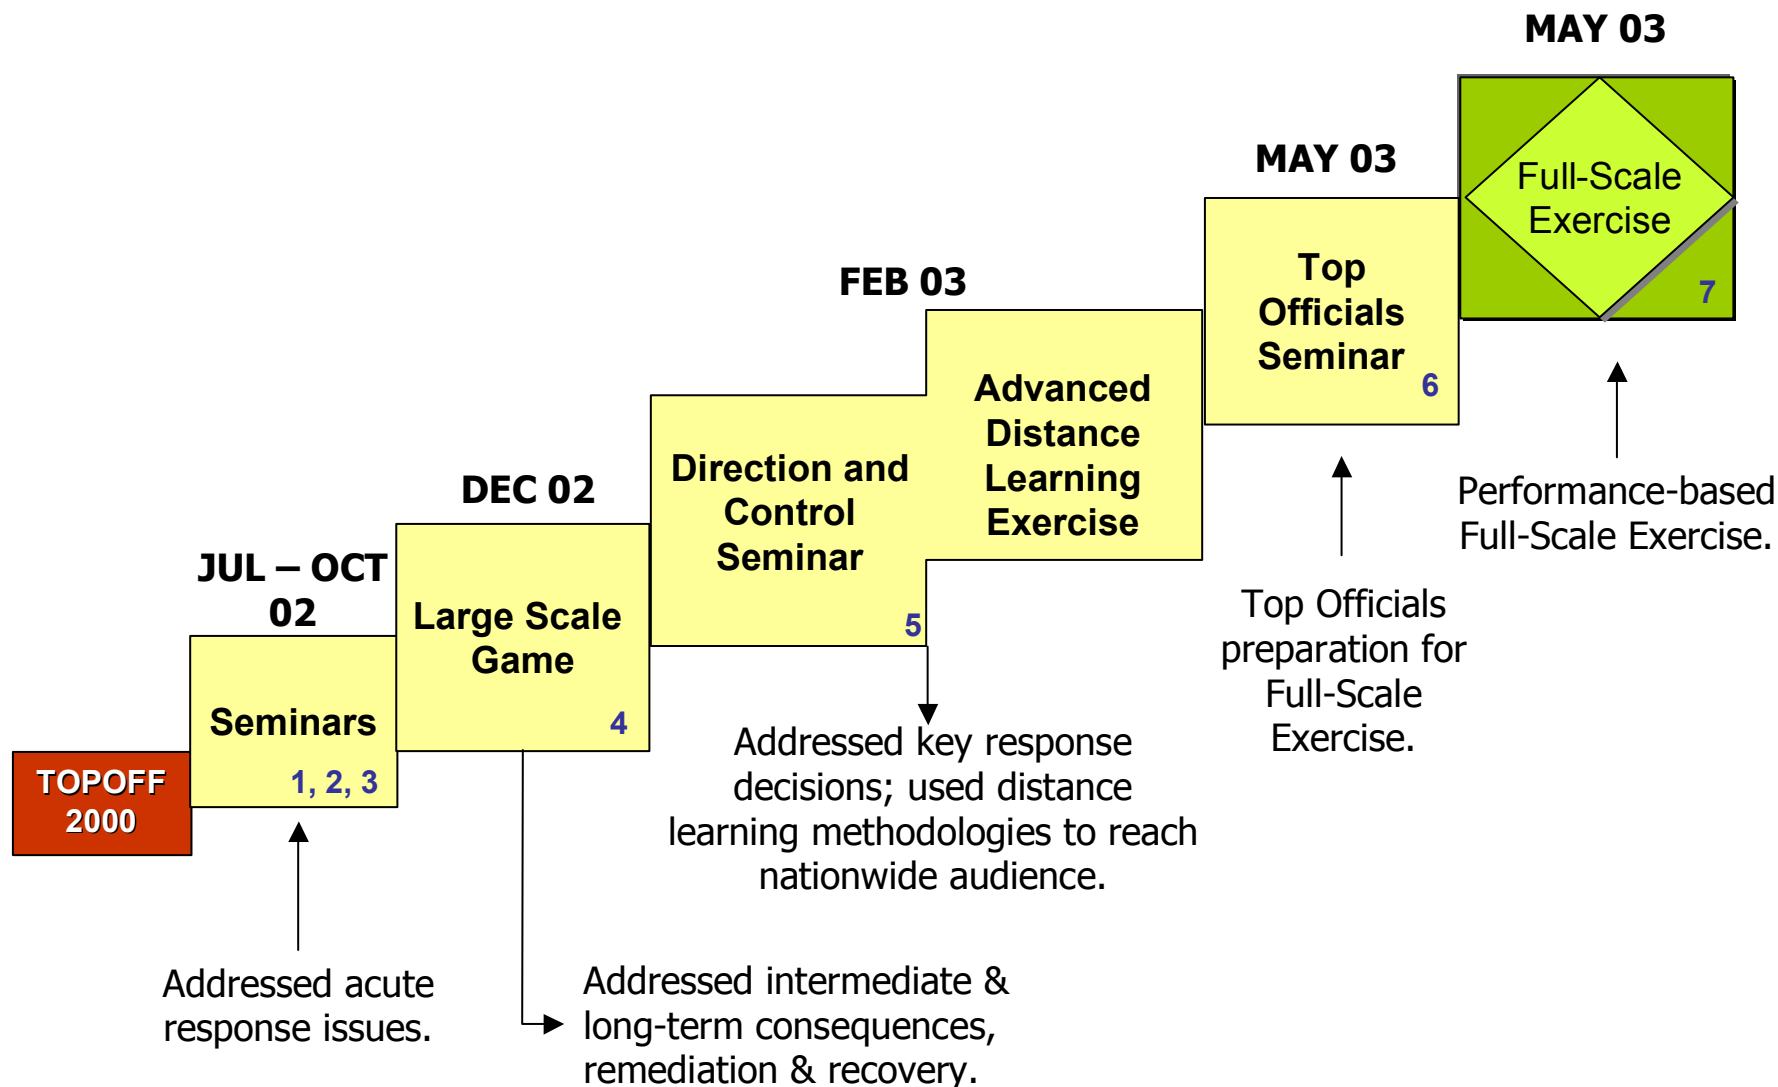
MAY 03

Full-Scale Exercise

7

MAY 03

Top Officials Seminar

6

FEB 03

Advanced Distance Learning Exercise

Direction and Control Seminar

5

DEC 02

Large Scale Game

4

JUL – OCT 02

Seminars

1, 2, 3

TOPOFF 2000

Performance-based Full-Scale Exercise.

Top Officials preparation for Full-Scale Exercise.

Addressed key response decisions; used distance learning methodologies to reach nationwide audience.

Addressed acute response issues.

Addressed intermediate & long-term consequences, remediation & recovery.